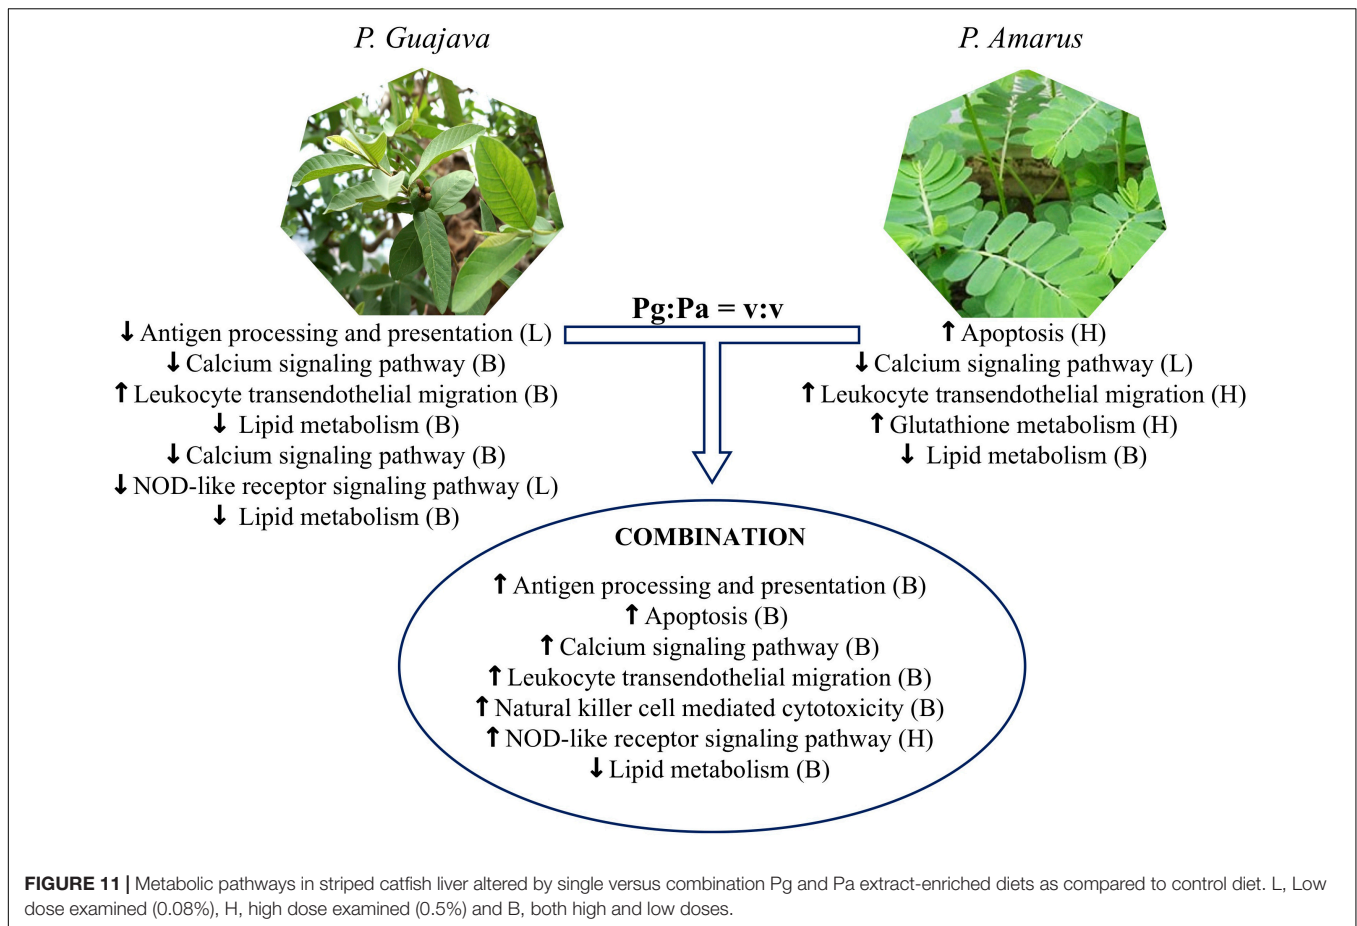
P. Guajava

P. Amarus

Pg:Pa = v:v

↓Antigen processing and presentation (L)
↓Calcium signaling pathway (B)
↑Leukocyte transendothelial migration (B)
↓ Lipid metabolism (B)
↓Calcium signaling pathway (B)
↓NOD-like receptor signaling pathway (L)
↓ Lipid metabolism (B)

↑Apoptosis (H)
↓Calcium signaling pathway (L)
↑Leukocyte transendothelial migration (H)
↑Glutathione metabolism (H)
↓ Lipid metabolism (B)

COMBINATION

↑Antigen processing and presentation (B)
↑Apoptosis (B)
↑Calcium signaling pathway (B)
↑Leukocyte transendothelial migration (B)
↑Natural killer cell mediated cytotoxicity (B)
↑NOD-like receptor signaling pathway (H)
↓Lipid metabolism (B)

FIGURE 11 | Metabolic pathways in striped catfish liver altered by single versus combination Pg and Pa extract-enriched diets as compared to control diet. L, Low dose examined (0.08%), H, high dose examined (0.5%) and B, both high and low doses.